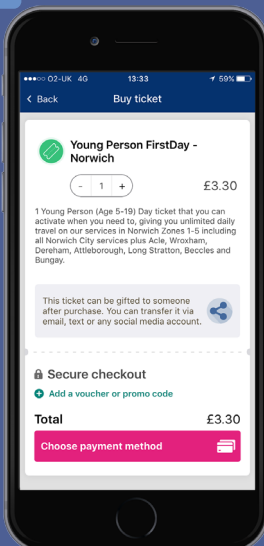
●●●○○ O2-UK 4G 13:33 59%

< Back Buy ticket

Young Person FirstDay - Norwich

- 1 +

£3.30

1 Young Person (Age 5-19) Day ticket that you can activate when you need to, giving you unlimited daily travel on our services in Norwich Zones 1-5 including all Norwich City services plus Acle, Wroxham, Dereham, Attleborough, Long Stratton, Beccles and Bungay.

This ticket can be gifted to someone after purchase. You can transfer it via email, text or any social media account.

Secure checkout

+ Add a voucher or promo code

Total £3.30

Choose payment method